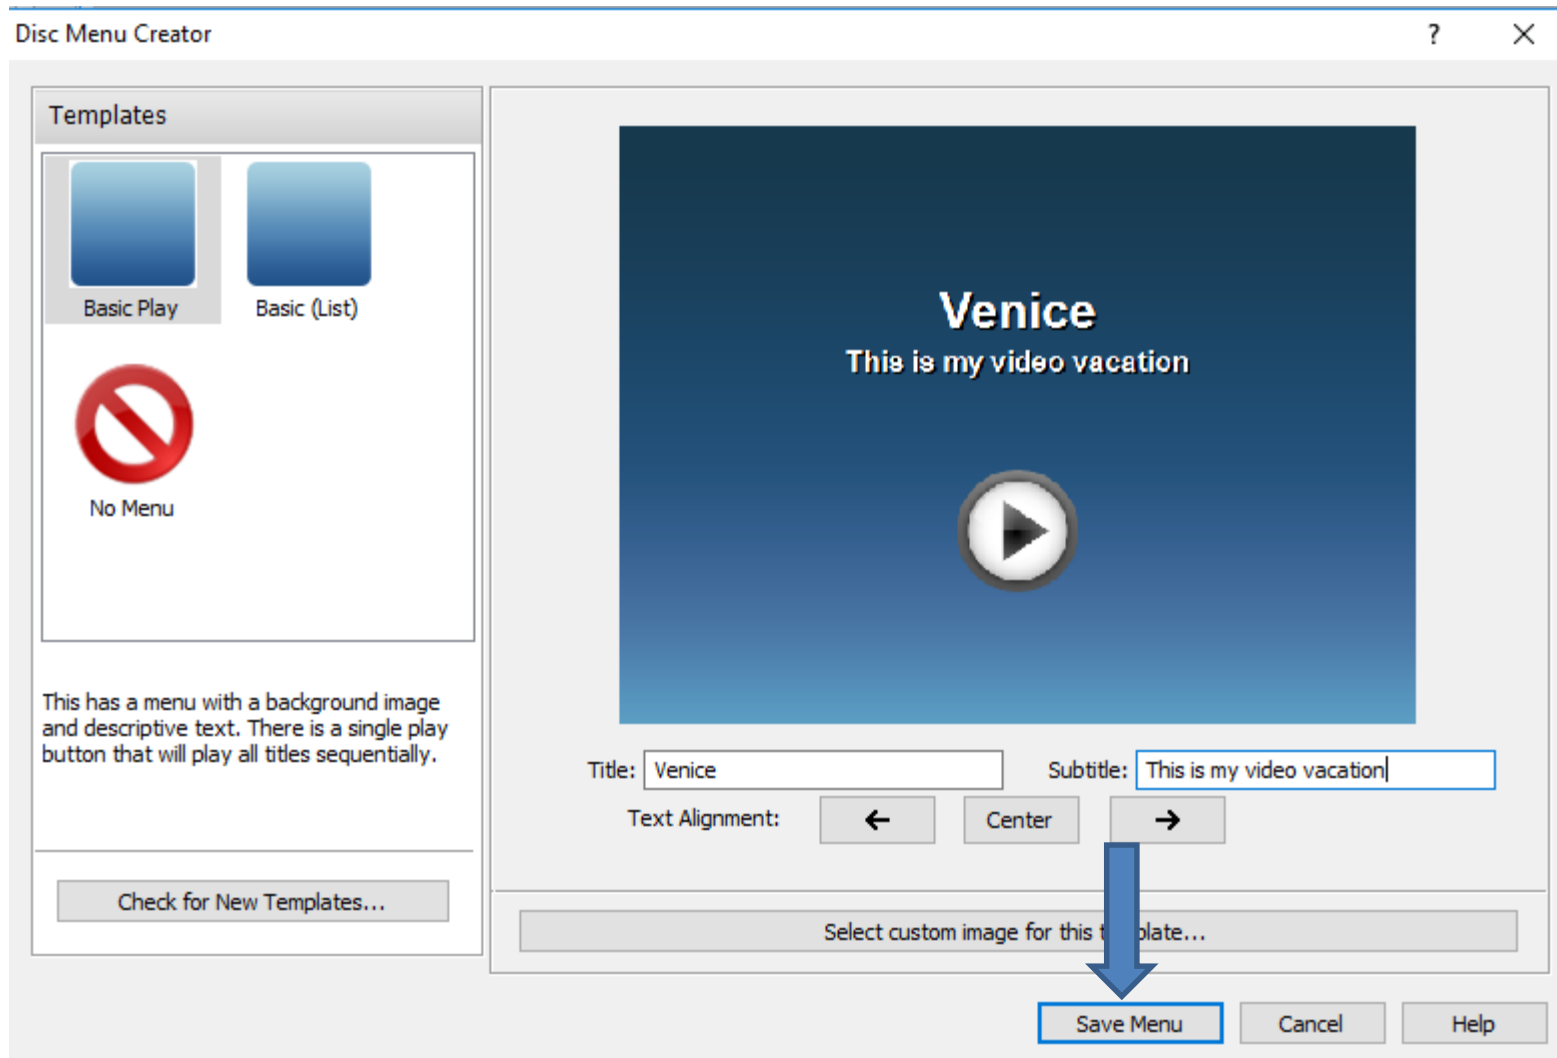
Disc Menu Creator

?

Templates

Basic Play

Basic (List)

No Menu

This has a menu with a background image and descriptive text. There is a single play button that will play all titles sequentially.

Check for New Templates...

Venice

This is my video vacation

Title: Venice

Subtitle: This is my video vacation

Text Alignment: ← Center →

Select custom image for this t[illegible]plate...

Save Menu

Cancel

Help